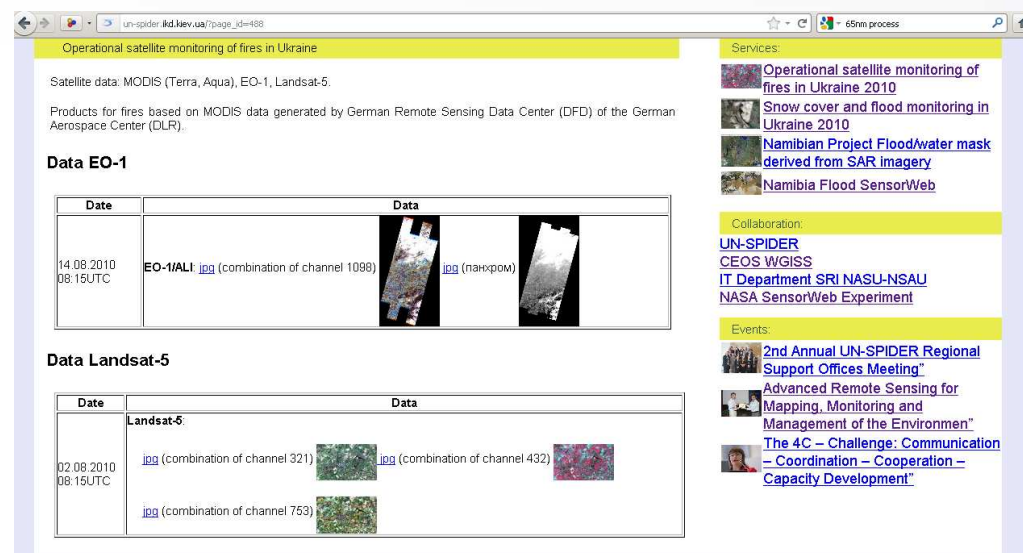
un-spider.ikd.kiev.ua/?page_id=488

65nm process

Operational satellite monitoring of fires in Ukraine

Satellite data: MODIS (Terra, Aqua), EO-1, Landsat-5.

Products for fires based on MODIS data generated by German Remote Sensing Data Center (DFD) of the German Aerospace Center (DLR).

Data EO-1

| Date | Data |
|---|---|
| 14.08.2010 08:15UTC | EO-1/ALI: jpg (combination of channel 1098) jpg (панхром) |

Data Landsat-5

| Date | Data |
|---|---|
| 02.08.2010 08:15UTC | Landsat-5: jpg (combination of channel 321) jpg (combination of channel 432) jpg (combination of channel 753) |

Services:

Operational satellite monitoring of fires in Ukraine 2010

Snow cover and flood monitoring in Ukraine 2010

Namibian Project Flood/water mask derived from SAR imagery

Namibia Flood SensorWeb

Collaboration:

UN-SPIDER

CEOS WGISS

IT Department SRI NASU-NSAU

NASA SensorWeb Experiment

Events:

2nd Annual UN-SPIDER Regional Support Offices Meeting"

Advanced Remote Sensing for Mapping, Monitoring and Management of the Environmen"

The 4C – Challenge: Communication – Coordination – Cooperation – Capacity Development"